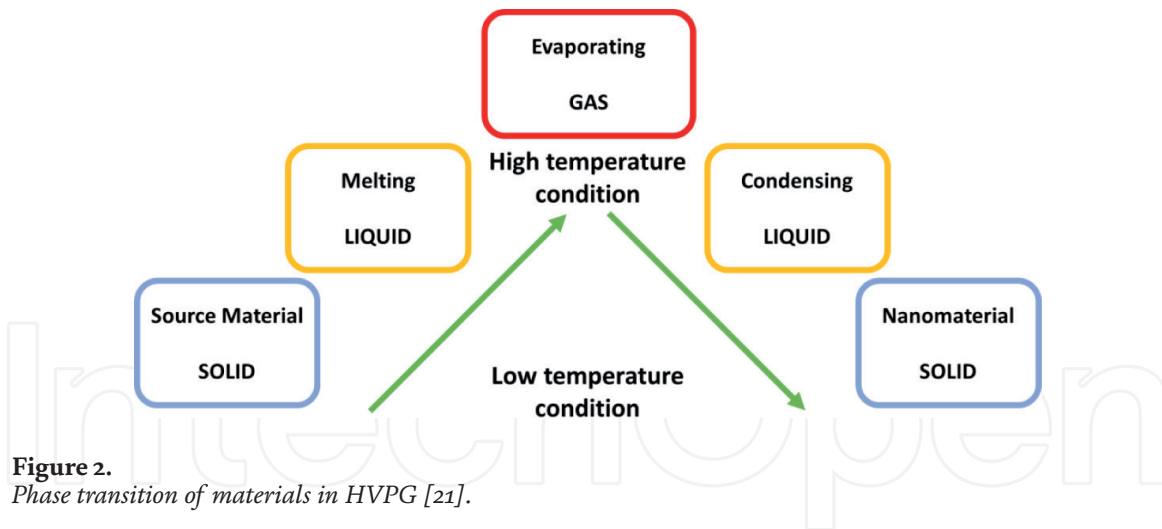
Evaporating

GAS

Melting

LIQUID

High temperature condition

Condensing

LIQUID

Source Material

SOLID

Nanomaterial

SOLID

Low temperature condition

IntechOpen

**Figure 2.**
*Phase transition of materials in HVPG [21].*